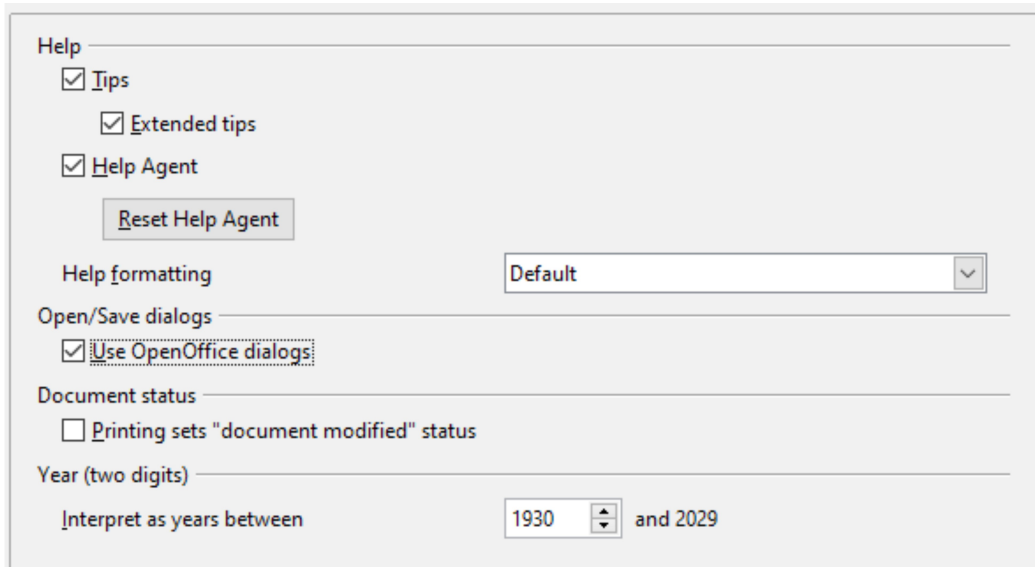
Help

Tips

Extended tips

Help Agent

Reset Help Agent

Help formatting

Default

Open/Save dialogs

Use OpenOffice dialogs

Document status

Printing sets "document modified" status

Year (two digits)

Interpret as years between

1930

and 2029